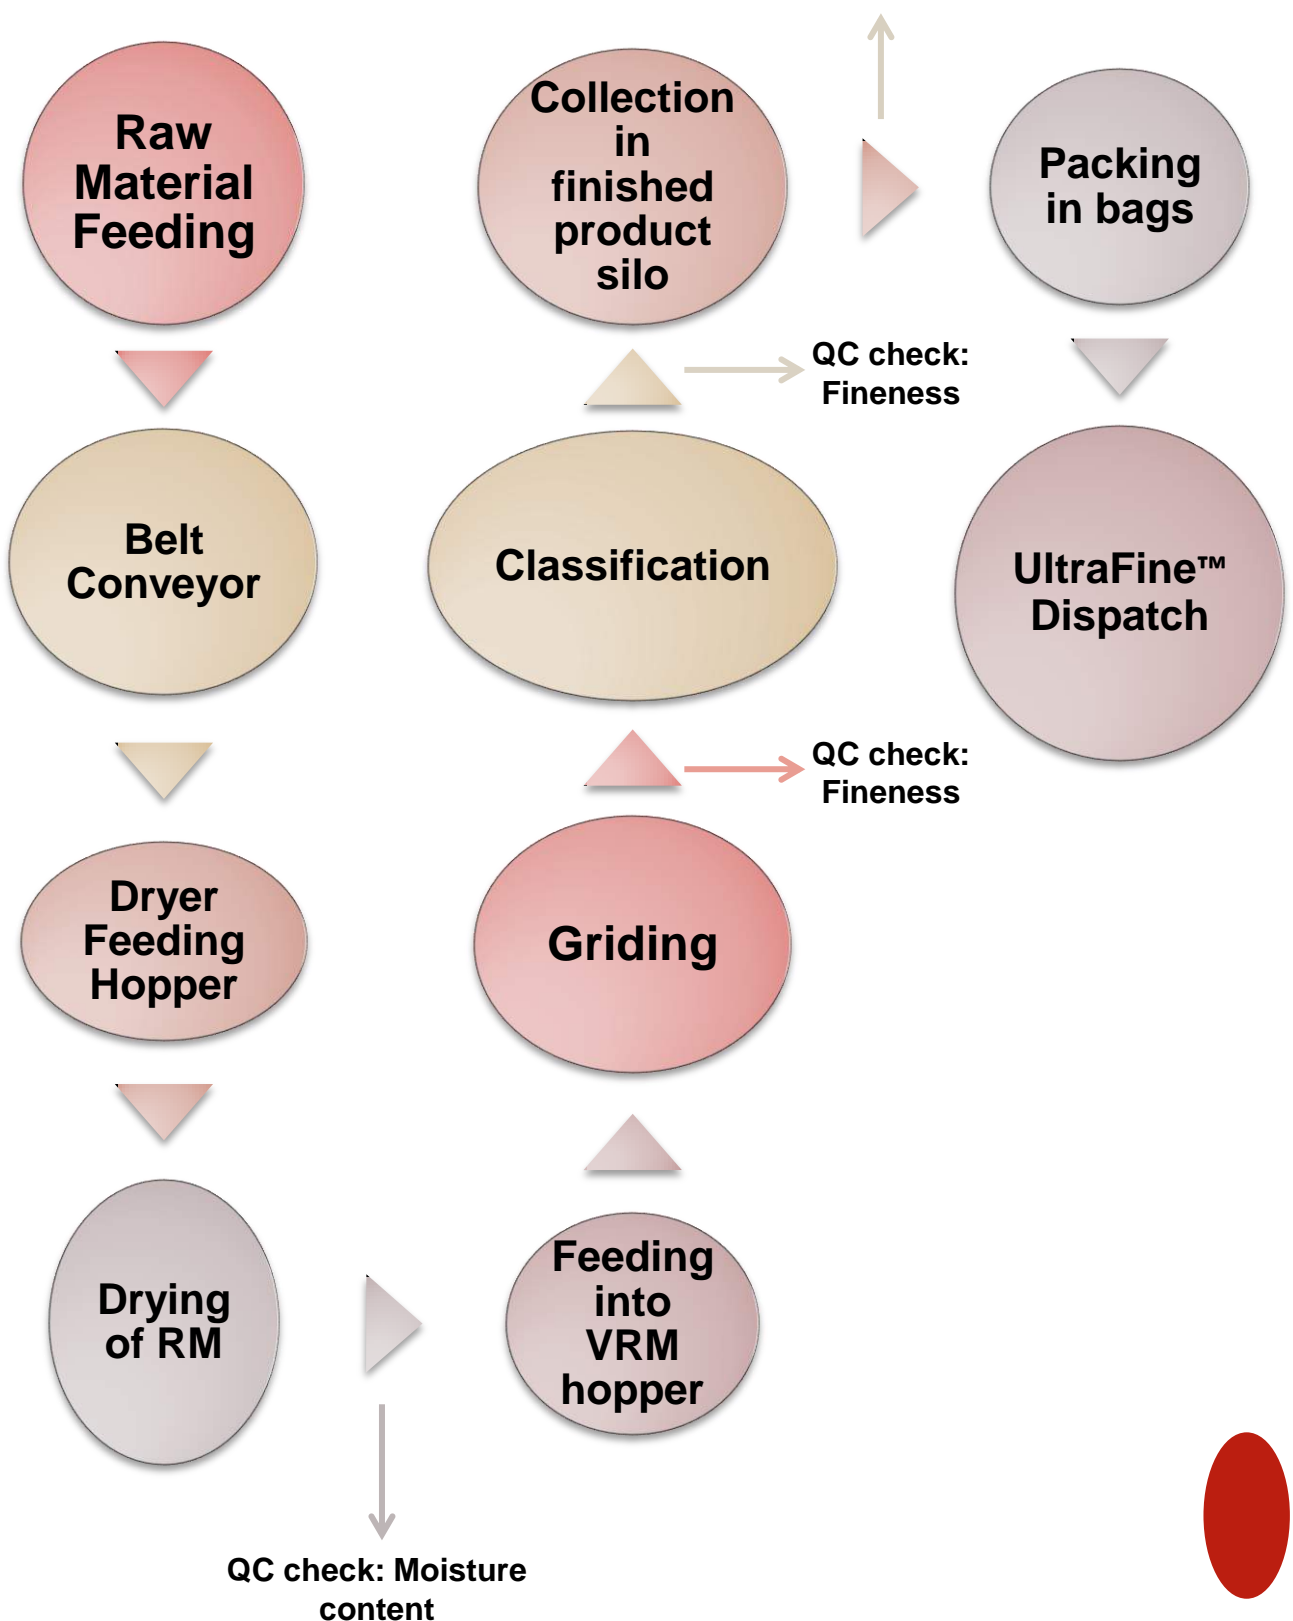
Raw Material Feeding

Belt Conveyor

Dryer Feeding Hopper

Drying of RM

QC check: Moisture content

Feeding into VRM hopper

Griding

QC check: Fineness

Classification

QC check: Fineness

Collection in finished product silo

Packing in bags

UltraFine™ Dispatch